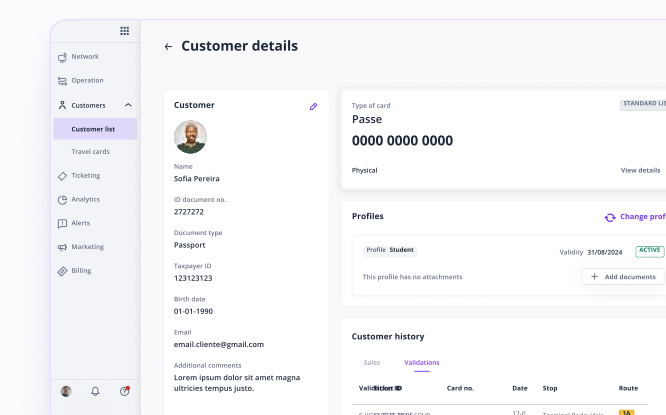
Network
Operation
Customers
Customer list
Travel cards
Ticketing
Analytics
Alerts
Marketing
Billing

Customer details

Customer
Name
Sofia Pereira
ID document no.
2727272
Document type
Passport
Taxpayer ID
123123123
Birth date
01-01-1990
Email
email.cliente@gmail.com
Additional comments
Lorem ipsum dolor sit amet magna ultricies tempus justo.

Type of card
STANDARD LIS
Passe
0000 0000 0000
Physical
View details

Profiles
Change prof
Profile Student
Validity 31/08/2024
ACTIVE
This profile has no attachments
Add documents

Customer history
Sales
Validations
Validation ID
Ticket ID
Card no.
Date
Stop
Route
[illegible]